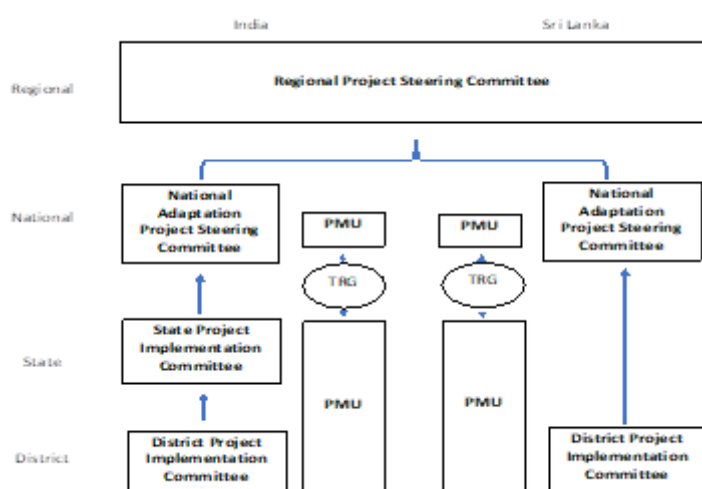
India

Sri Lanka

Regional

Regional Project Steering Committee

National

National Adaptation Project Steering Committee

PMU

PMU

National Adaptation Project Steering Committee

TRG

TRG

State

State Project Implementation Committee

PMU

PMU

District

District Project Implementation Committee

District Project Implementation Committee